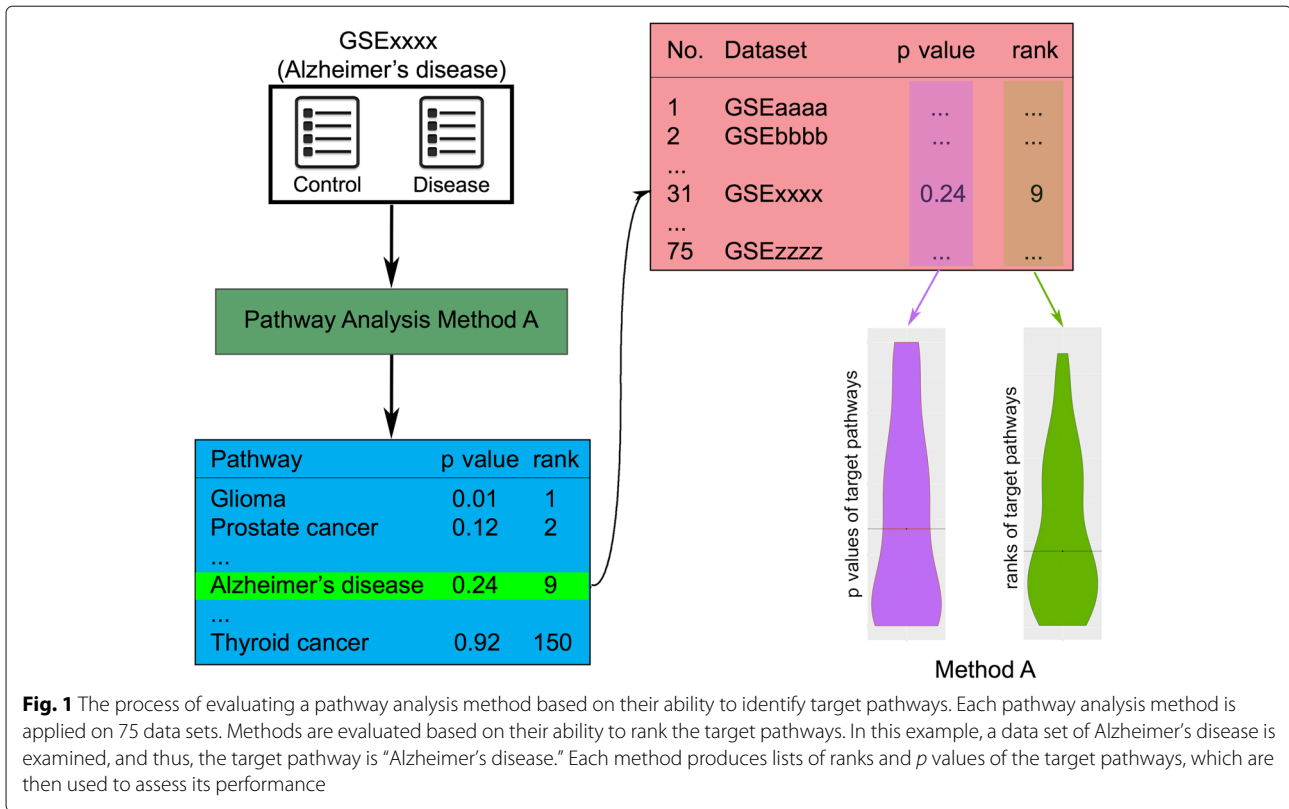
GSExxxx
(Alzheimer's disease)

Control

Disease

Pathway Analysis Method A

| Pathway | p value | rank |
|---|---|---|
| Glioma | 0.01 | 1 |
| Prostate cancer | 0.12 | 2 |
| ... | | |
| Alzheimer's disease | 0.24 | 9 |
| ... | | |
| Thyroid cancer | 0.92 | 150 |

| No. | Dataset | p value | rank |
|---|---|---|---|
| 1 | GSEaaaa | ... | ... |
| 2 | GSEbbbb | ... | ... |
| ... | | | |
| 31 | GSExxxx | 0.24 | 9 |
| ... | | | |
| 75 | GSEzzzz | ... | ... |

p values of target pathways

ranks of target pathways

Method A

**Fig. 1** The process of evaluating a pathway analysis method based on their ability to identify target pathways. Each pathway analysis method is applied on 75 data sets. Methods are evaluated based on their ability to rank the target pathways. In this example, a data set of Alzheimer's disease is examined, and thus, the target pathway is "Alzheimer's disease." Each method produces lists of ranks and *p* values of the target pathways, which are then used to assess its performance